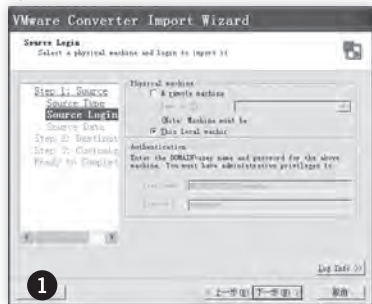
VMware Converter Import Wizard

Source Login
Select a physical machine and login to import it

Step 1: Source
Source Type
Source Login
Source Data
Step 2: Destination
Step 3: Customization
Ready to Complete

Physical machine
A remote machine
Name or IP:
(Note: Machine must be
This local machine

Authentication
Enter the DOMAIN\user name and password for the above machine. You must have administrative privileges to

User name: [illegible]
Password: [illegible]

Log Info >>

1

< 上一步(B)  下一步(N) >  取消